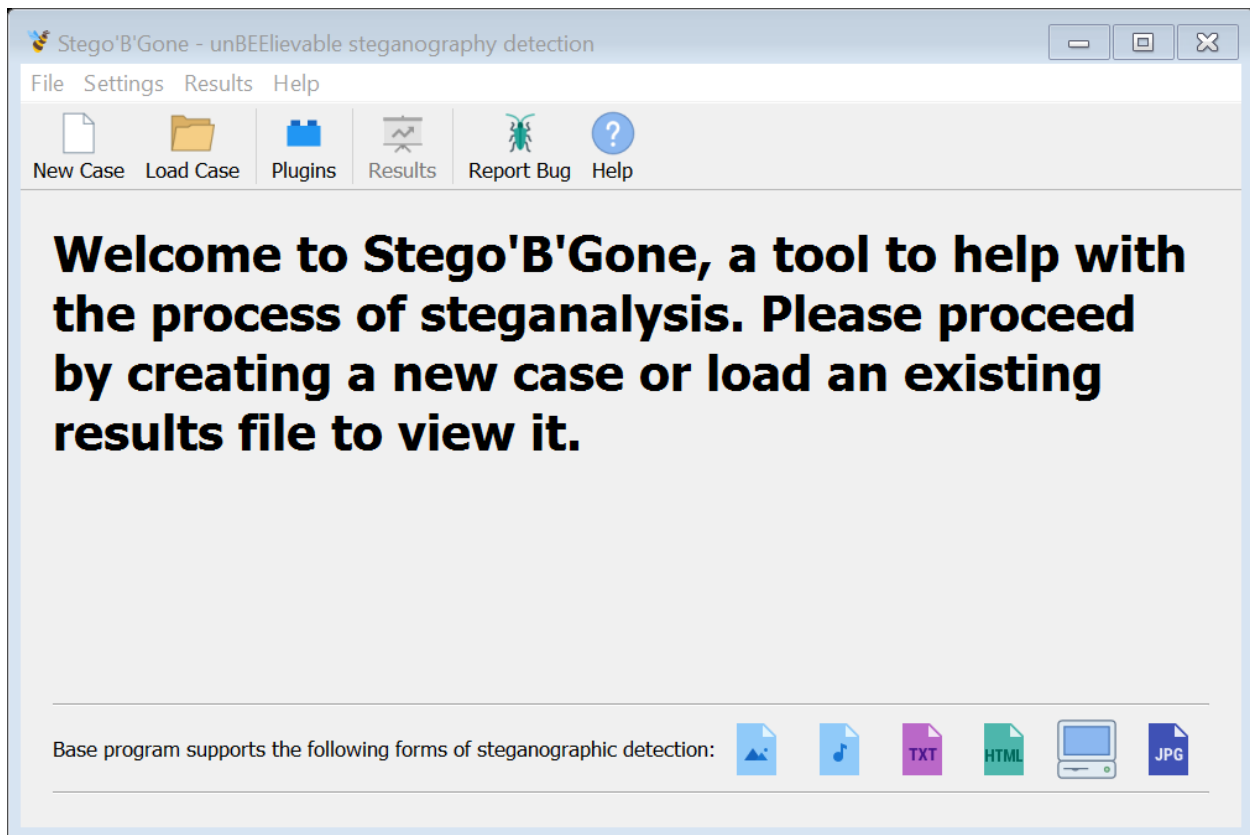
Stego'B'Gone - unBEElievable steganography detection

File Settings Results Help

New Case Load Case Plugins Results Report Bug Help

Welcome to Stego'B'Gone, a tool to help with the process of steganalysis. Please proceed by creating a new case or load an existing results file to view it.

Base program supports the following forms of steganographic detection: TXT HTML JPG